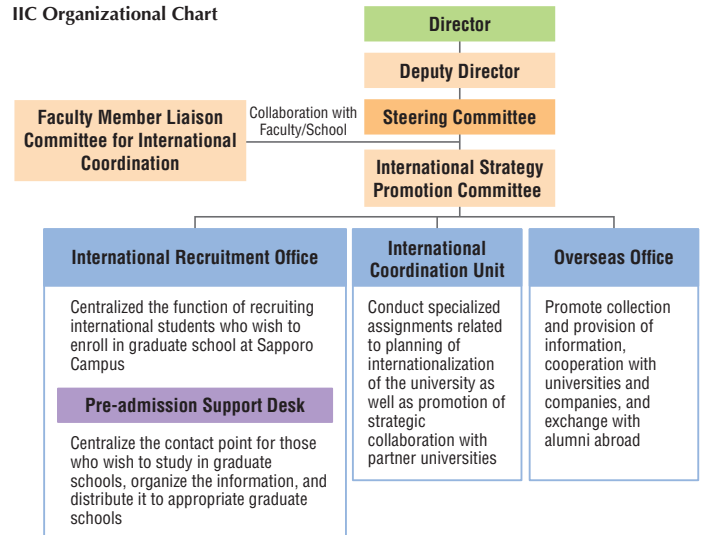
IIC Organizational Chart

Director

Deputy Director

Faculty Member Liaison Committee for International Coordination

Collaboration with Faculty/School

Steering Committee

International Strategy Promotion Committee

International Recruitment Office

Centralized the function of recruiting international students who wish to enroll in graduate school at Sapporo Campus

Pre-admission Support Desk

Centralize the contact point for those who wish to study in graduate schools, organize the information, and distribute it to appropriate graduate schools

International Coordination Unit

Conduct specialized assignments related to planning of internationalization of the university as well as promotion of strategic collaboration with partner universities

Overseas Office

Promote collection and provision of information, cooperation with universities and companies, and exchange with alumni abroad